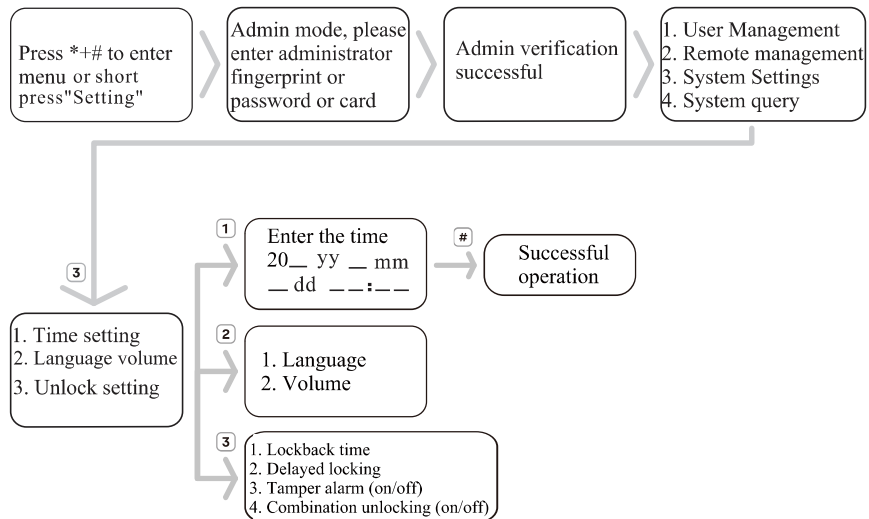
Press *+# to enter menu or short press"Setting"

Admin mode, please enter administrator fingerprint or password or card

Admin verification successful

1. User Management
2. Remote management
3. System Settings
4. System query

3

1. Time setting
2. Language volume
3. Unlock setting

1

Enter the time
20\_ yy \_ mm
\_ dd \_\_:\_\_

#

Successful operation

2

1. Language
2. Volume

3

1. Lockback time
2. Delayed locking
3. Tamper alarm (on/off)
4. Combination unlocking (on/off)